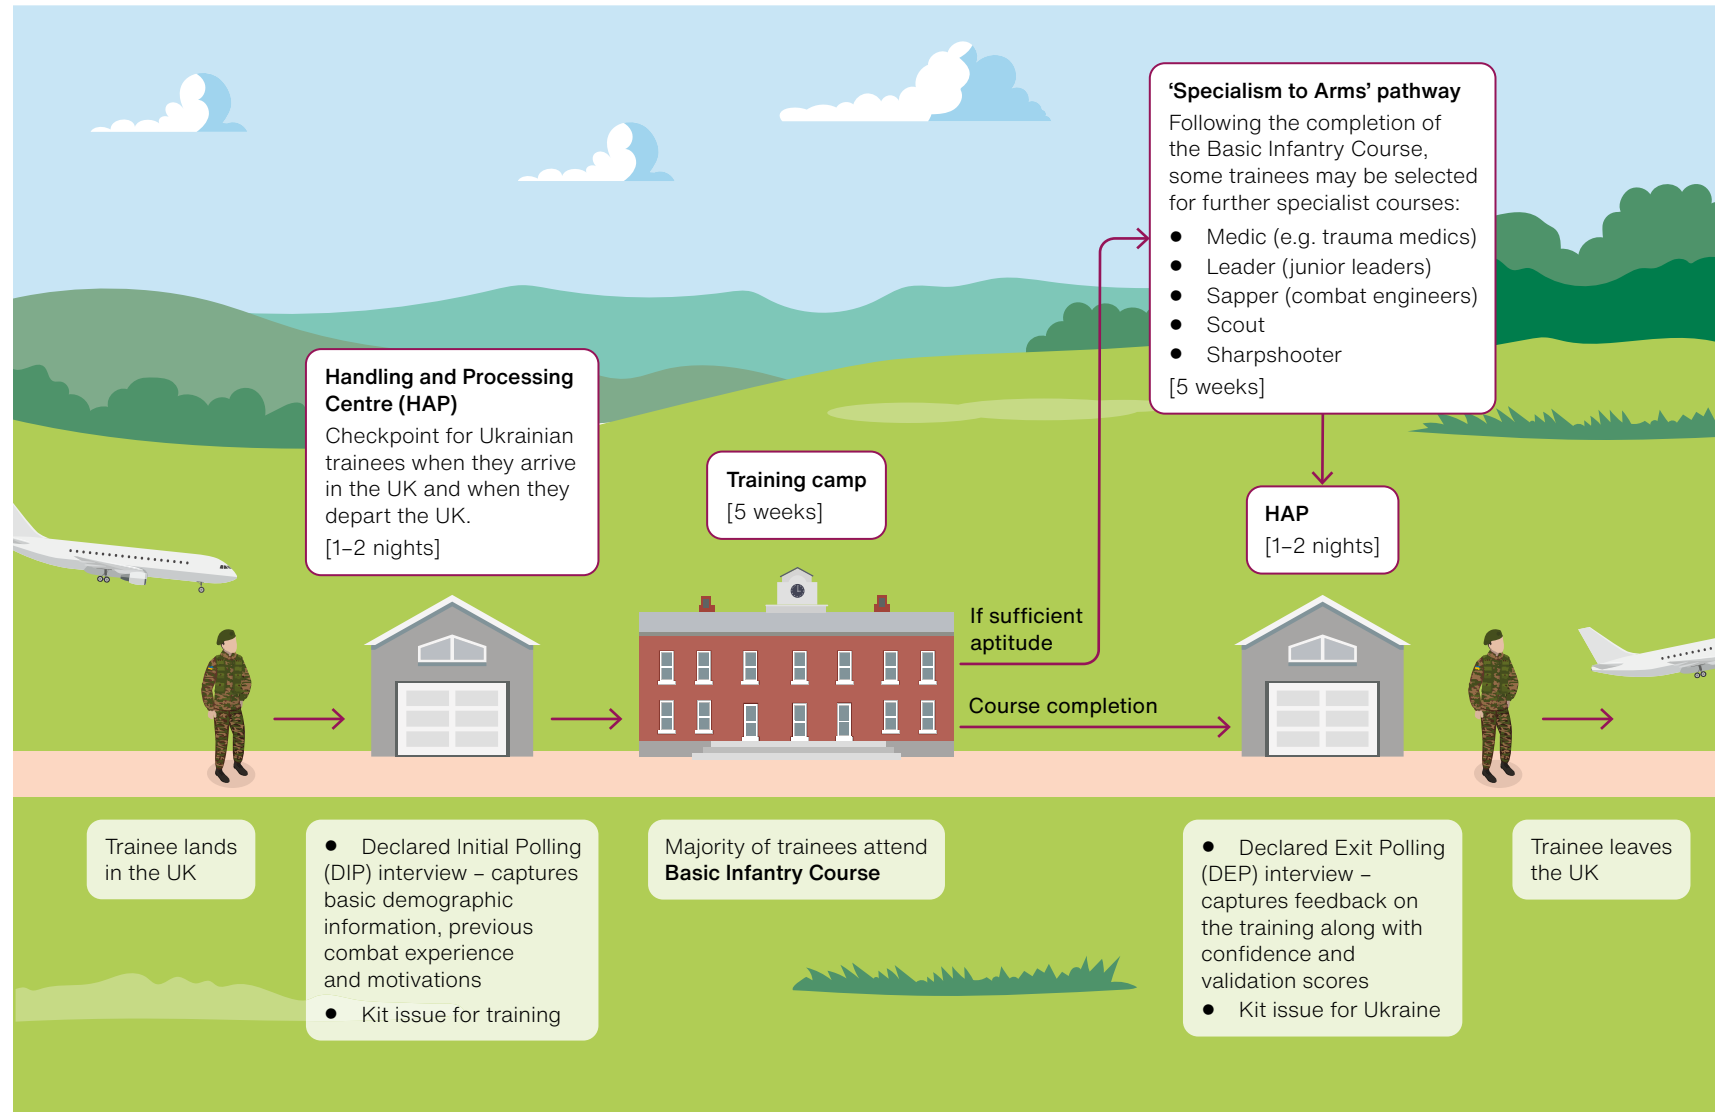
‘Specialism to Arms’ pathway
Following the completion of the Basic Infantry Course, some trainees may be selected for further specialist courses:
- Medic (e.g. trauma medics)
- Leader (junior leaders)
- Sapper (combat engineers)
- Scout
- Sharpshooter
[5 weeks]

Handling and Processing Centre (HAP)
Checkpoint for Ukrainian trainees when they arrive in the UK and when they depart the UK.
[1–2 nights]

Training camp
[5 weeks]

HAP
[1–2 nights]

If sufficient aptitude

Course completion

Trainee lands in the UK

- Declared Initial Polling (DIP) interview – captures basic demographic information, previous combat experience and motivations
- Kit issue for training

Majority of trainees attend **Basic Infantry Course**

- Declared Exit Polling (DEP) interview – captures feedback on the training along with confidence and validation scores
- Kit issue for Ukraine

Trainee leaves the UK